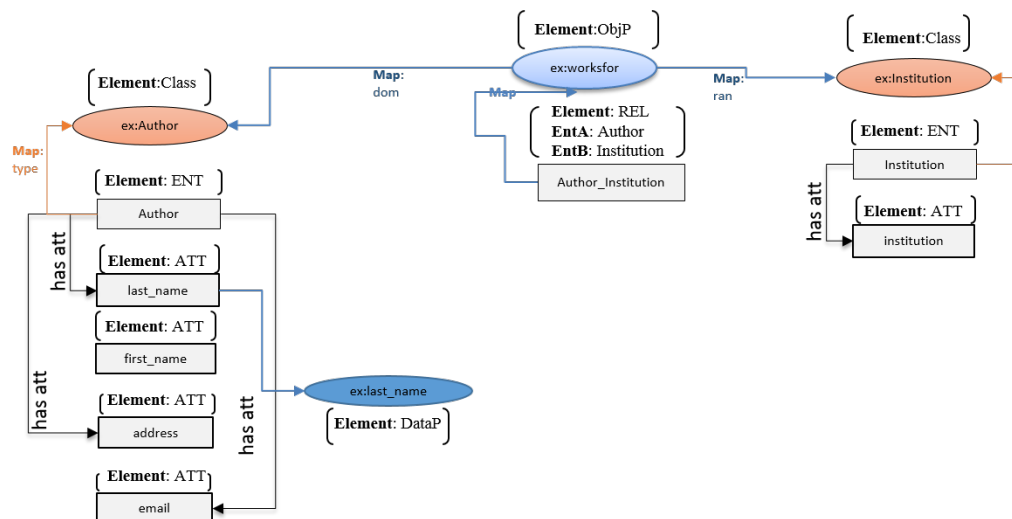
Element:ObjP

ex:worksfor

Map: dom

Map: ran

Map

Element: REL
EntA: Author
EntB: Institution

Author_Institution

Element:Class

ex:Author

Map: type

Element: ENT

Author

has att

Element: ATT

last_name

Element: ATT

first_name

has att

Element: ATT

address

has att

Element: ATT

email

ex:last_name

Element: DataP

Element:Class

ex:Institution

Element: ENT

Institution

has att

Element: ATT

institution